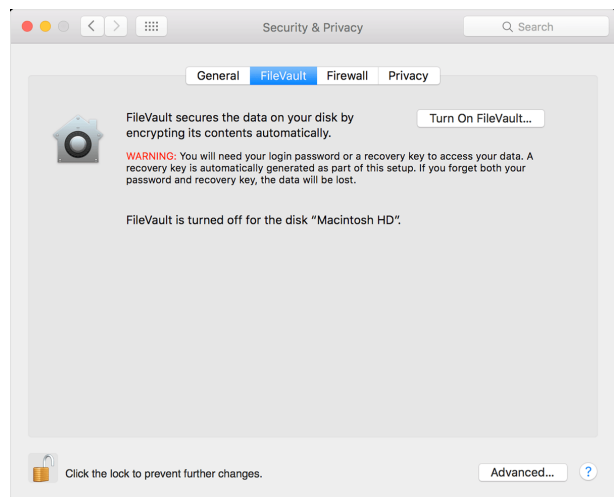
Security & Privacy

Search

General FileVault Firewall Privacy

FileVault secures the data on your disk by encrypting its contents automatically.

Turn On FileVault...

WARNING: You will need your login password or a recovery key to access your data. A recovery key is automatically generated as part of this setup. If you forget both your password and recovery key, the data will be lost.

FileVault is turned off for the disk "Macintosh HD".

Click the lock to prevent further changes.

Advanced...

?